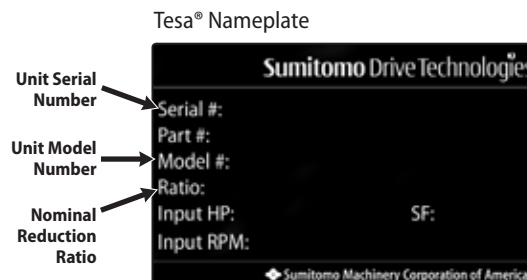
Tesa® Nameplate

Unit Serial Number

Unit Model Number

Nominal Reduction Ratio

Sumitomo Drive Technologies

Serial #:
Part #:
Model #:
Ratio:
Input HP:
SF:
Input RPM:

Sumitomo Machinery Corporation of America